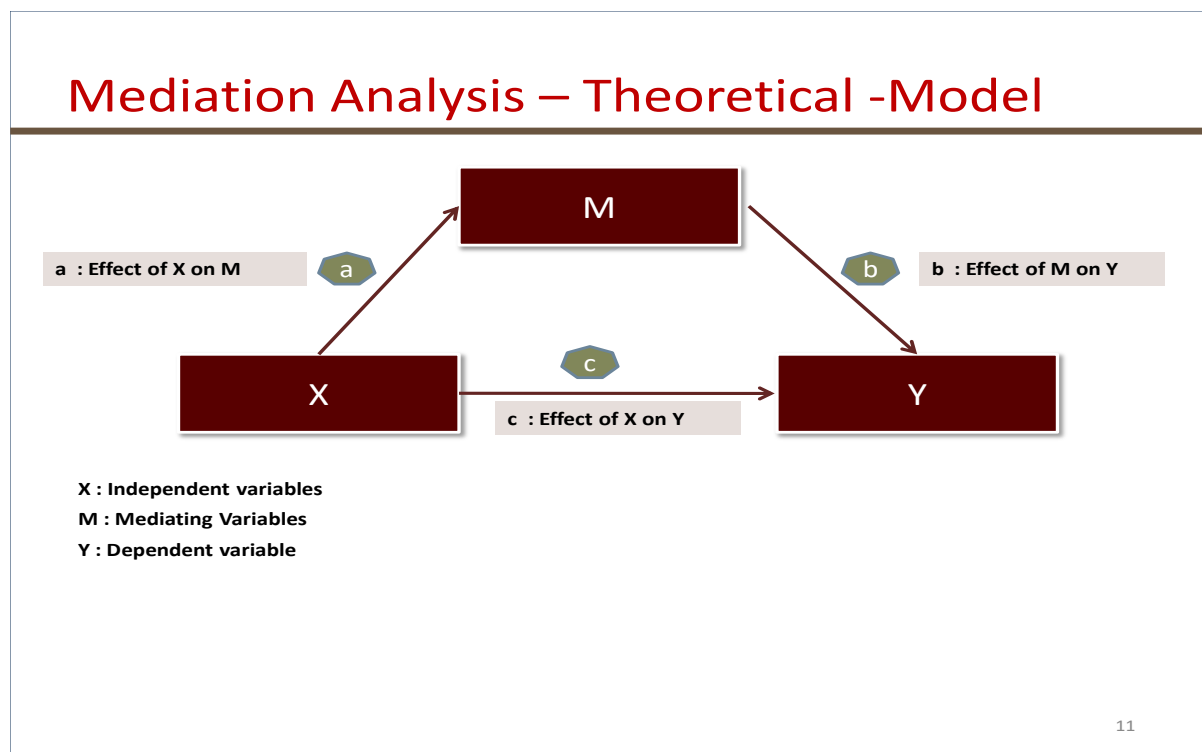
Mediation Analysis – Theoretical -Model

M

a : Effect of X on M

a

b

b : Effect of M on Y

c

X

Y

c : Effect of X on Y

X : Independent variables
M : Mediating Variables
Y : Dependent variable

11